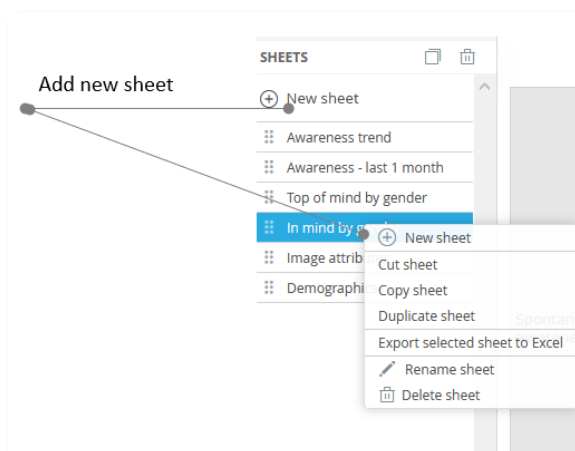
Add new sheet

SHEETS

New sheet

Awareness trend

Awareness - last 1 month

Top of mind by gender

In mind by g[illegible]

Image attribu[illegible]

Demographi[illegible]

New sheet

Cut sheet

Copy sheet

Duplicate sheet

Export selected sheet to Excel

Rename sheet

Delete sheet

Spontan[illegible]